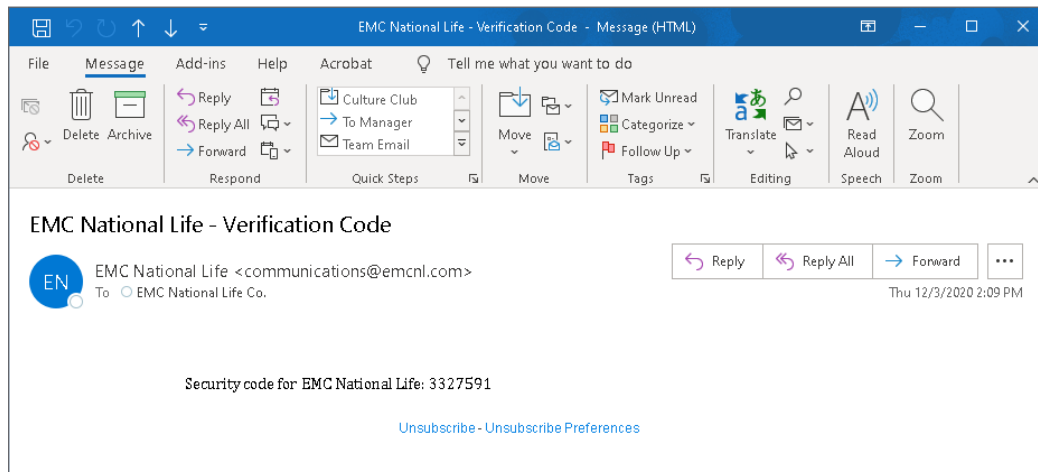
EMC National Life - Verification Code - Message (HTML)

File Message Add-ins Help Acrobat Tell me what you want to do

Delete Archive
Delete

Reply
Reply All
Forward
Respond

Culture Club
To Manager
Team Email
Quick Steps

Move
Move

Mark Unread
Categorize
Follow Up
Tags

Translate
Editing

Read Aloud
Speech

Zoom
Zoom

EMC National Life - Verification Code

EN
EMC National Life <communications@emcnl.com>
To EMC National Life Co.

Reply Reply All Forward ...

Thu 12/3/2020 2:09 PM

Security code for EMC National Life: 3327591

Unsubscribe - Unsubscribe Preferences